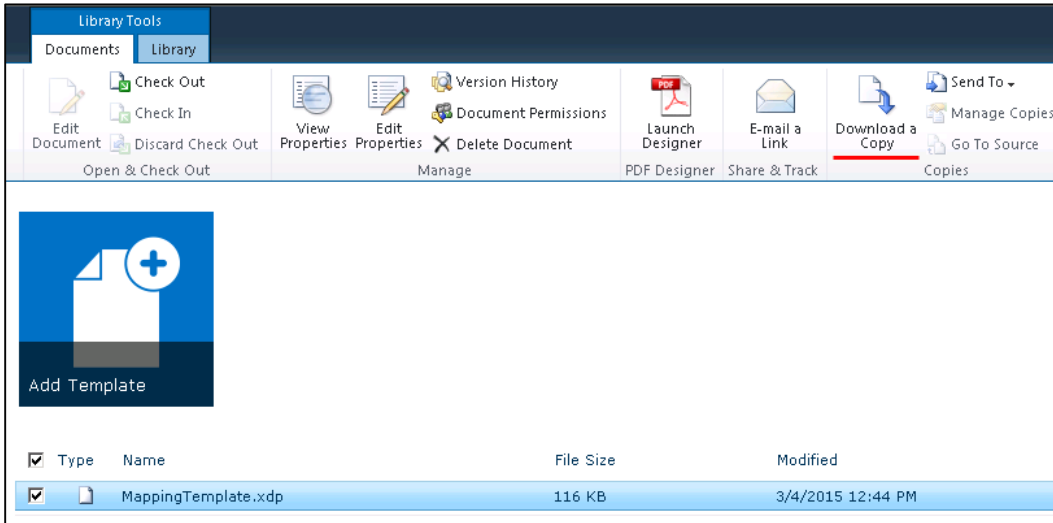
Library Tools
Documents Library

Edit Document
Check Out
Check In
Discard Check Out
Open & Check Out

View Properties
Edit Properties
Version History
Document Permissions
Delete Document
Manage

PDF
Launch Designer
PDF Designer

E-mail a Link
Share & Track

Download a Copy
Send To
Manage Copies
Go To Source
Copies

Add Template

| Type | Name | File Size | Modified |
|---|---|---|---|
| | MappingTemplate.xdp | 116 KB | 3/4/2015 12:44 PM |